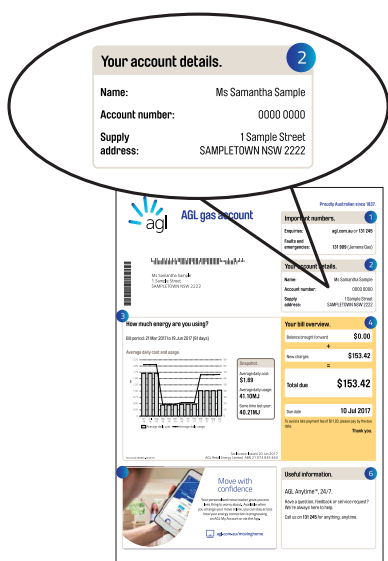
Your account details.

2

Name: Ms Samantha Sample

Account number: 0000 0000

Supply address: 1 Sample Street SAMPLETOWN NSW 2222

Proudly Australian since 1837.

agl

AGL gas account

Important numbers. 1

Enquiries: agl.com.au or 131 245

Faults and emergencies: 131 909 (Jemena Gas)

Ms Samantha Sample
1 Sample Street
SAMPLETOWN NSW 2222

Your account details. 2

Name: Ms Samantha Sample

Account number: 0000 0000

Supply address: 1 Sample Street SAMPLETOWN NSW 2222

3

How much energy are you using?

Bill period 21 Mar 2017 to 19 Jun 2017 (91 days)

Average daily cost and usage

Snapshot.

Average daily cost $1.69

Average daily usage 41.10MJ

Same time last year 40.21MJ

4

Your bill overview.

Balance brought forward $0.00

+

New charges $153.42

=

Total due $153.42

Due date 10 Jul 2017

Thank you.

Move with confidence

agl.com.au/movinghome

Useful information. 6

AGL Anytime™, 24/7.

Have a question, feedback or service request? We're always here to help.

Call us on 131 245 for anything, anytime.